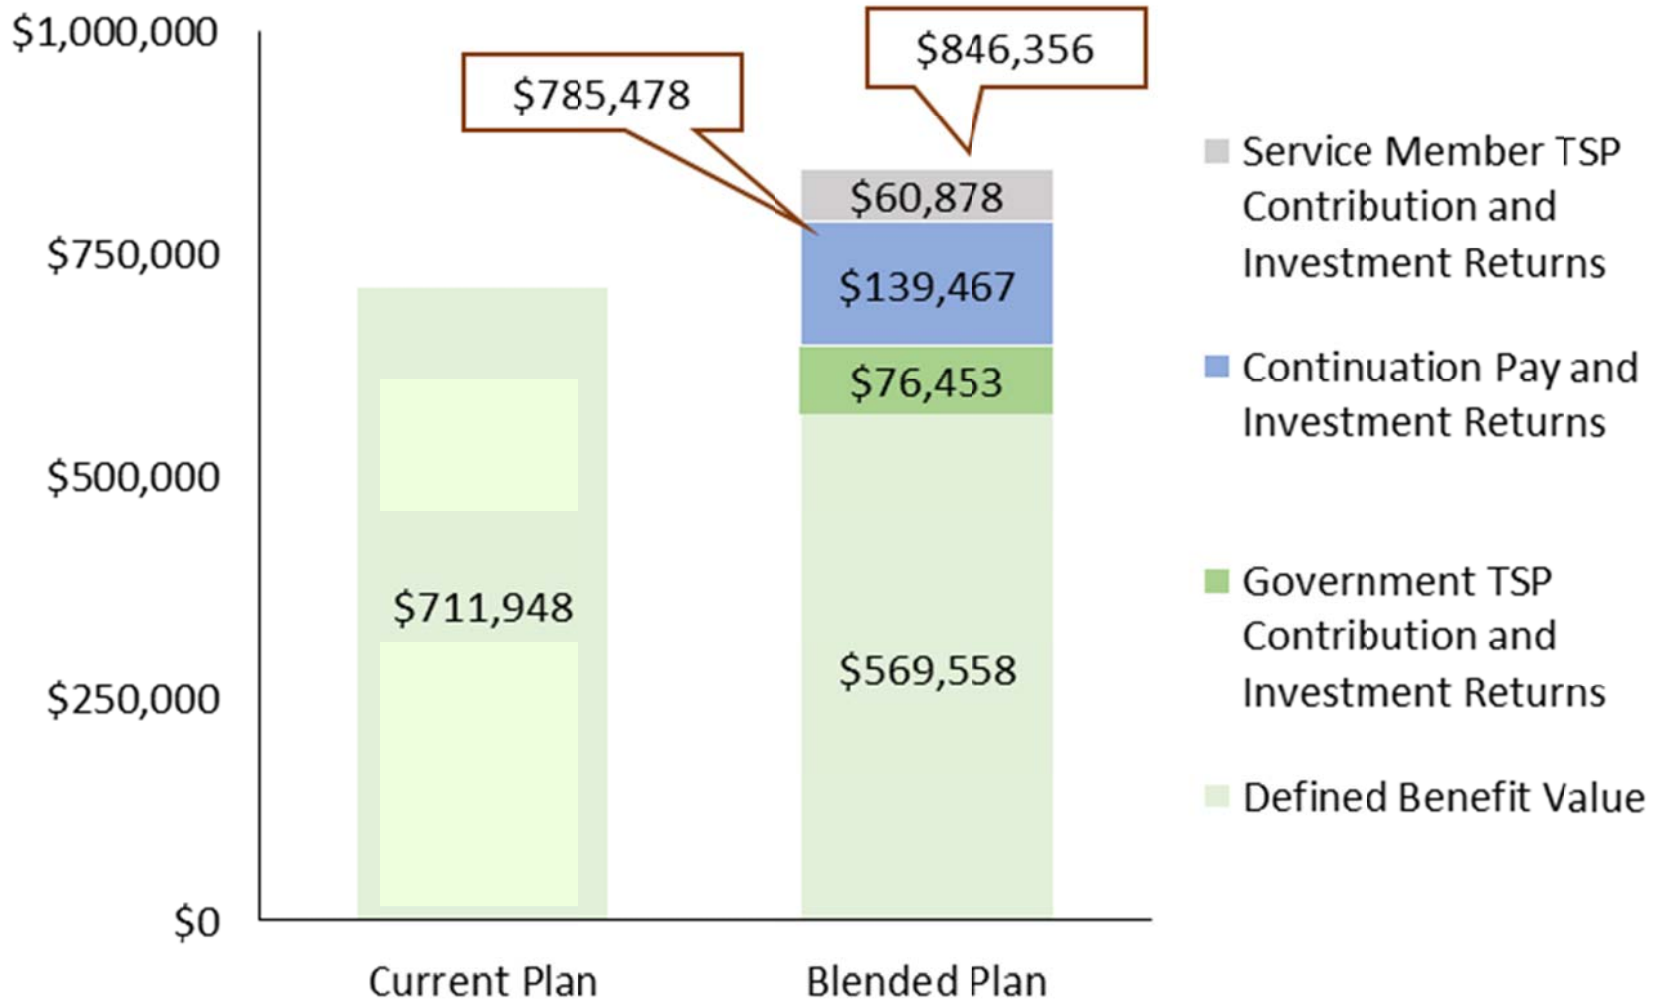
$1,000,000
$750,000
$500,000
$250,000
$0

$785,478
$846,356

$60,878
$139,467
$76,453
$711,948
$569,558

Current Plan
Blended Plan

Service Member TSP Contribution and Investment Returns
Continuation Pay and Investment Returns
Government TSP Contribution and Investment Returns
Defined Benefit Value